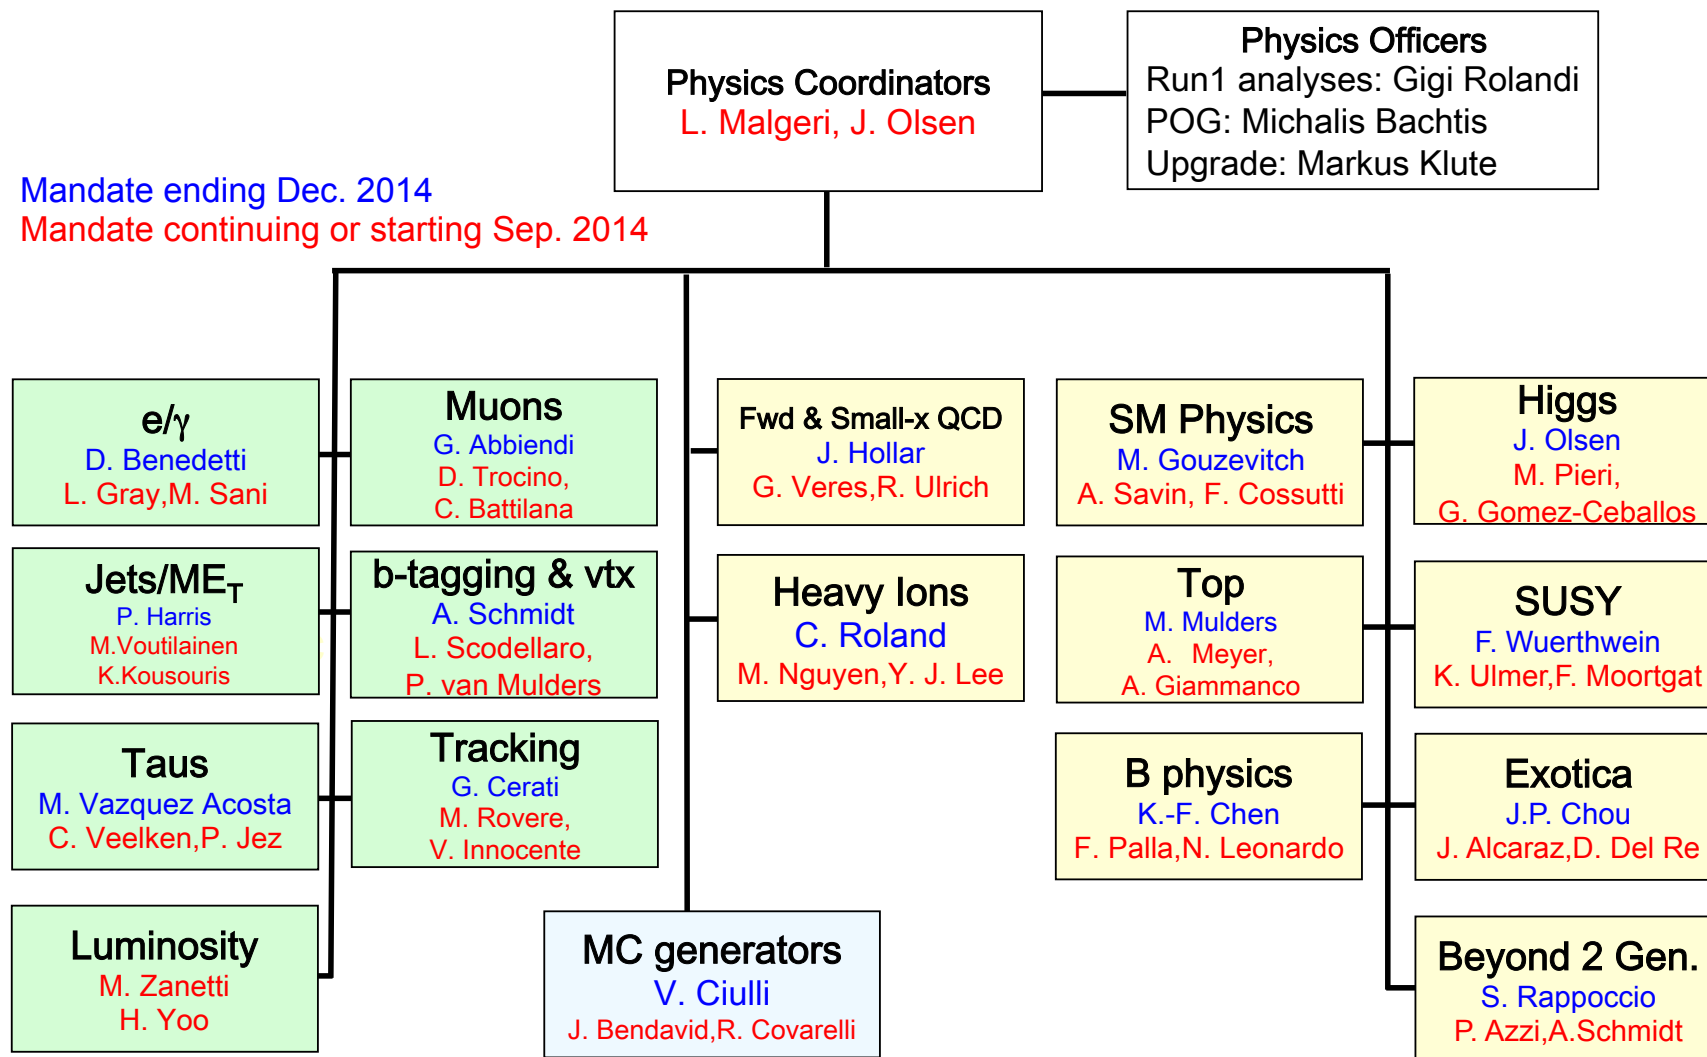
Physics Coordinators
L. Malgeri, J. Olsen

Physics Officers
Run1 analyses: Gigi Rolandi
POG: Michalis Bachtis
Upgrade: Markus Klute

Mandate ending Dec. 2014
Mandate continuing or starting Sep. 2014

e/γ
D. Benedetti
L. Gray,M. Sani

Muons
G. Abbiendi
D. Trocino,
C. Battilana

Fwd & Small-x QCD
J. Hollar
G. Veres,R. Ulrich

SM Physics
M. Gouzevitch
A. Savin, F. Cossutti

Higgs
J. Olsen
M. Pieri,
G. Gomez-Ceballos

Jets/ME$_T$
P. Harris
M.Voutilainen
K.Kousouris

b-tagging & vtx
A. Schmidt
L. Scodellaro,
P. van Mulders

Heavy Ions
C. Roland
M. Nguyen,Y. J. Lee

Top
M. Mulders
A. Meyer,
A. Giammanco

SUSY
F. Wuerthwein
K. Ulmer,F. Moortgat

Taus
M. Vazquez Acosta
C. Veelken,P. Jez

Tracking
G. Cerati
M. Rovere,
V. Innocente

B physics
K.-F. Chen
F. Palla,N. Leonardo

Exotica
J.P. Chou
J. Alcaraz,D. Del Re

Luminosity
M. Zanetti
H. Yoo

MC generators
V. Ciulli
J. Bendavid,R. Covarelli

Beyond 2 Gen.
S. Rappoccio
P. Azzi,A.Schmidt